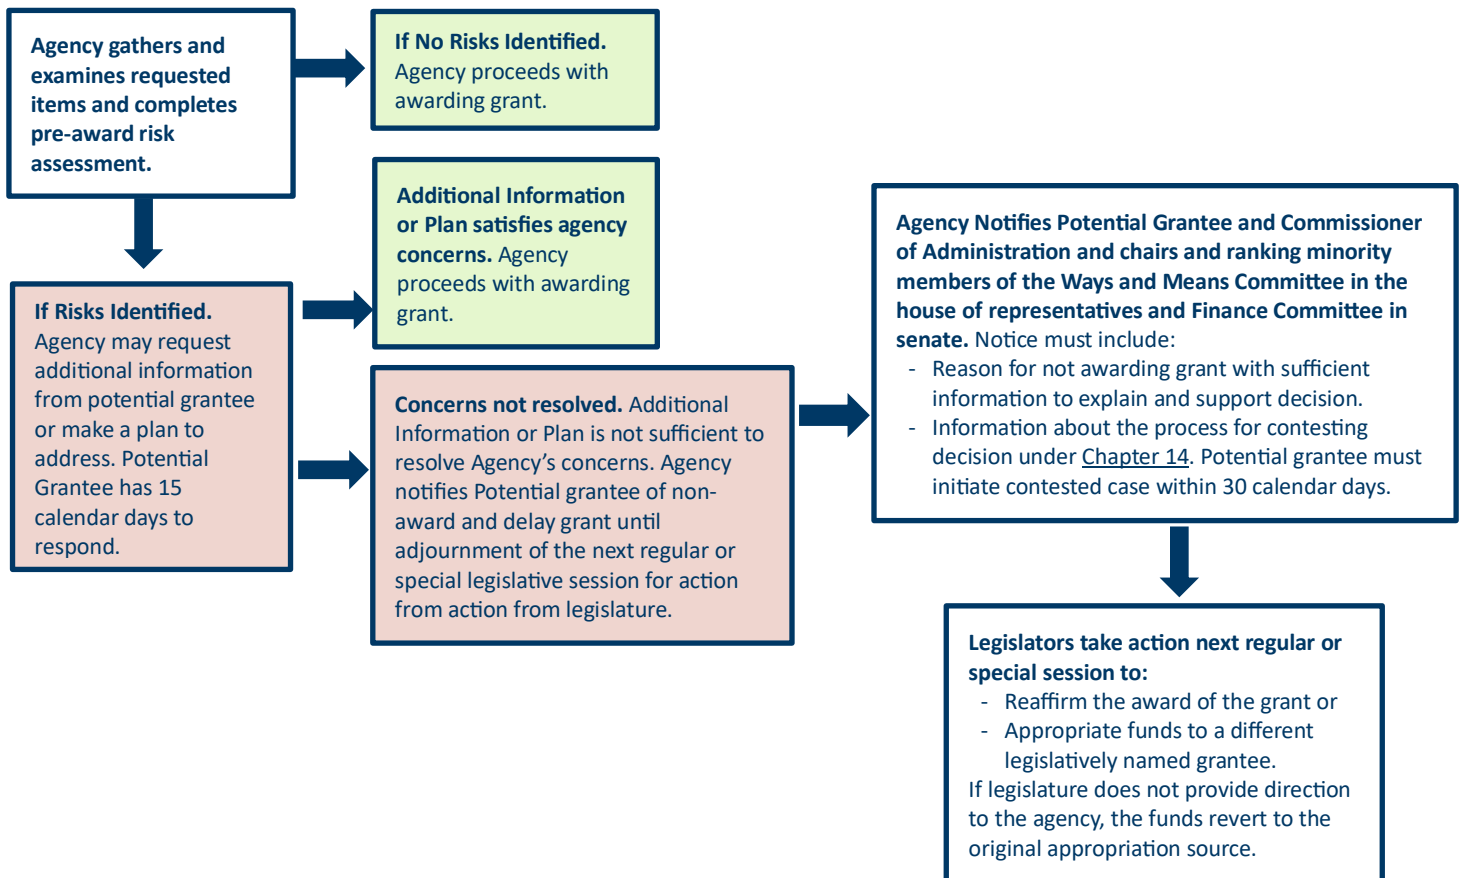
Agency gathers and examines requested items and completes pre-award risk assessment.

If No Risks Identified. Agency proceeds with awarding grant.

If Risks Identified. Agency may request additional information from potential grantee or make a plan to address. Potential Grantee has 15 calendar days to respond.

Additional Information or Plan satisfies agency concerns. Agency proceeds with awarding grant.

Concerns not resolved. Additional Information or Plan is not sufficient to resolve Agency's concerns. Agency notifies Potential grantee of non-award and delay grant until adjournment of the next regular or special legislative session for action from action from legislature.

Agency Notifies Potential Grantee and Commissioner of Administration and chairs and ranking minority members of the Ways and Means Committee in the house of representatives and Finance Committee in senate. Notice must include:
- Reason for not awarding grant with sufficient information to explain and support decision.
- Information about the process for contesting decision under Chapter 14. Potential grantee must initiate contested case within 30 calendar days.

Legislators take action next regular or special session to:
- Reaffirm the award of the grant or
- Appropriate funds to a different legislatively named grantee.
If legislature does not provide direction to the agency, the funds revert to the original appropriation source.